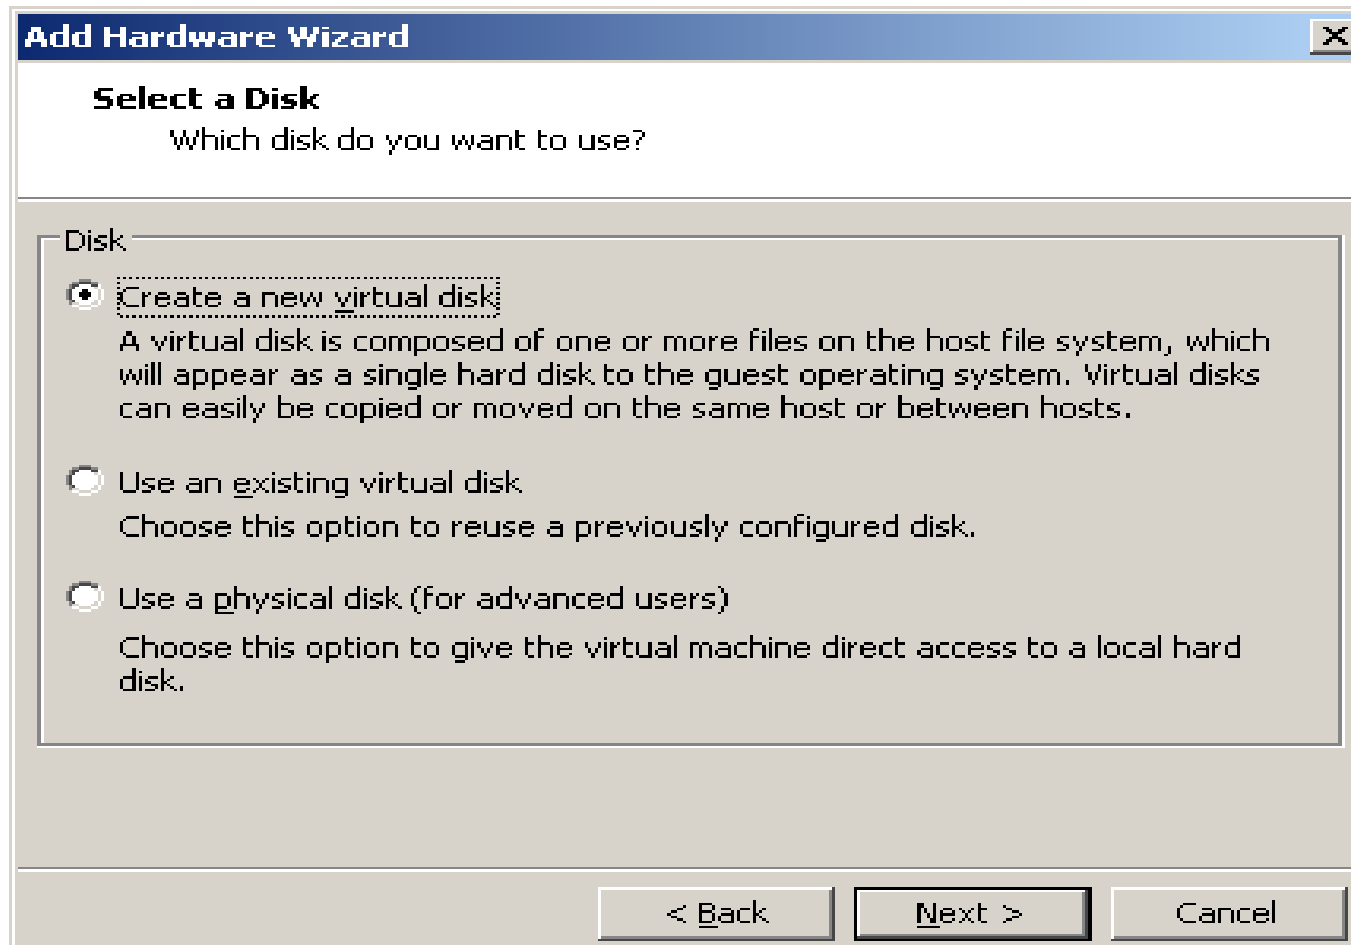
Add Hardware Wizard

Select a Disk
Which disk do you want to use?

Disk

Create a new virtual disk
A virtual disk is composed of one or more files on the host file system, which will appear as a single hard disk to the guest operating system. Virtual disks can easily be copied or moved on the same host or between hosts.

Use an existing virtual disk
Choose this option to reuse a previously configured disk.

Use a physical disk (for advanced users)
Choose this option to give the virtual machine direct access to a local hard disk.

< Back
Next >
Cancel